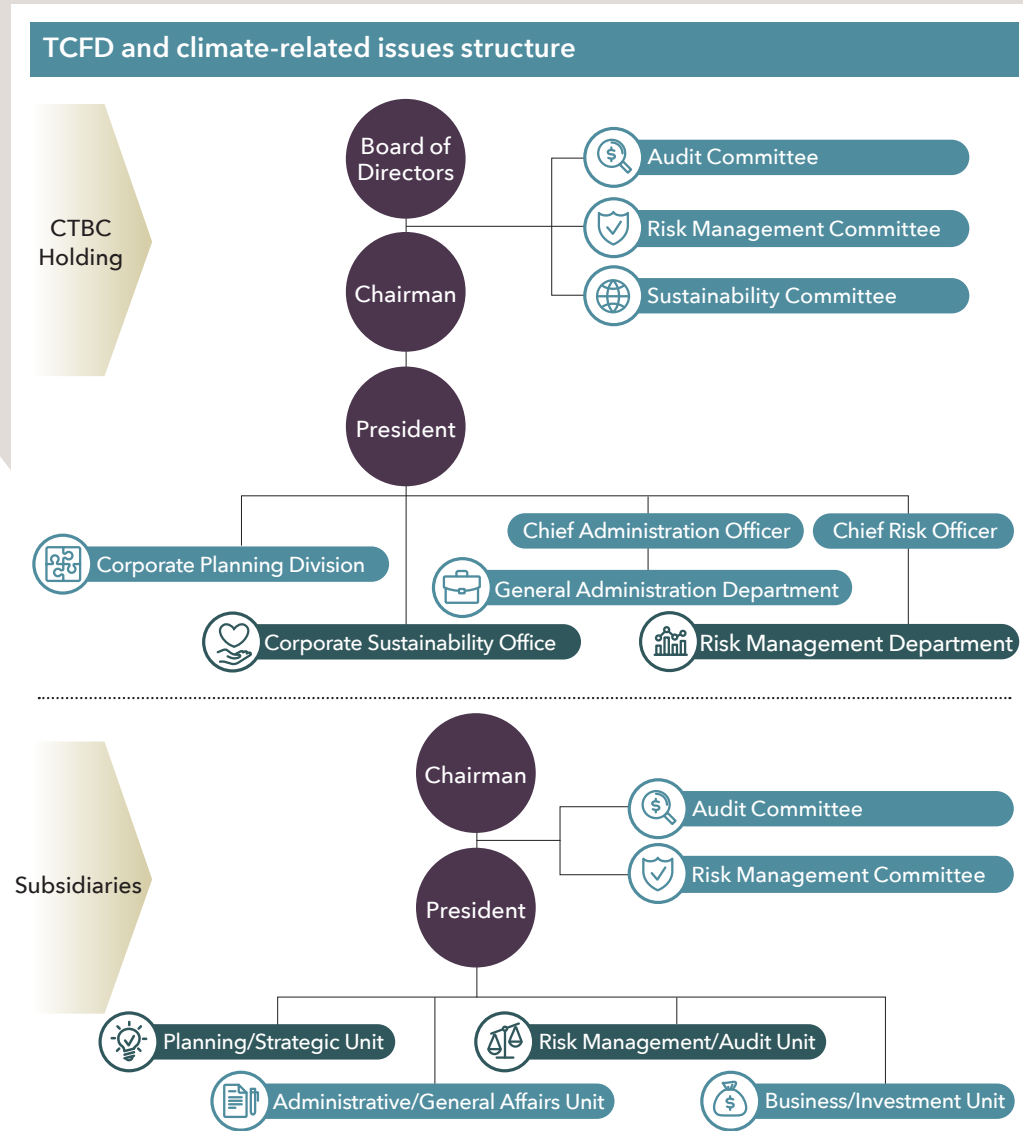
TCFD and climate-related issues structure

CTBC Holding

Board of Directors

Audit Committee

Risk Management Committee

Sustainability Committee

Chairman

President

Chief Administration Officer

Chief Risk Officer

Corporate Planning Division

General Administration Department

Corporate Sustainability Office

Risk Management Department

Subsidiaries

Chairman

Audit Committee

Risk Management Committee

President

Planning/Strategic Unit

Risk Management/Audit Unit

Administrative/General Affairs Unit

Business/Investment Unit